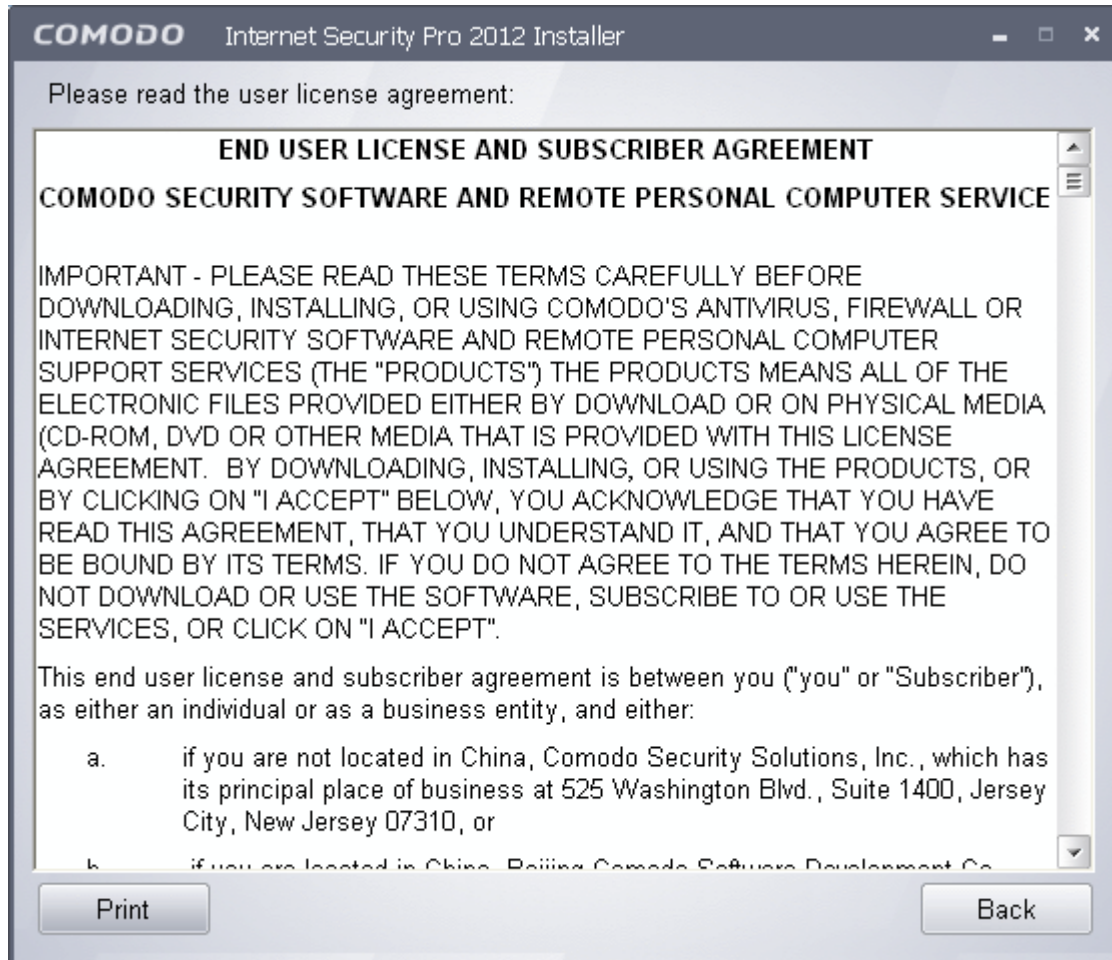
COMODO Internet Security Pro 2012 Installer

Please read the user license agreement:

END USER LICENSE AND SUBSCRIBER AGREEMENT

COMODO SECURITY SOFTWARE AND REMOTE PERSONAL COMPUTER SERVICE

IMPORTANT - PLEASE READ THESE TERMS CAREFULLY BEFORE DOWNLOADING, INSTALLING, OR USING COMODO'S ANTIVIRUS, FIREWALL OR INTERNET SECURITY SOFTWARE AND REMOTE PERSONAL COMPUTER SUPPORT SERVICES (THE "PRODUCTS") THE PRODUCTS MEANS ALL OF THE ELECTRONIC FILES PROVIDED EITHER BY DOWNLOAD OR ON PHYSICAL MEDIA (CD-ROM, DVD OR OTHER MEDIA THAT IS PROVIDED WITH THIS LICENSE AGREEMENT. BY DOWNLOADING, INSTALLING, OR USING THE PRODUCTS, OR BY CLICKING ON "I ACCEPT" BELOW, YOU ACKNOWLEDGE THAT YOU HAVE READ THIS AGREEMENT, THAT YOU UNDERSTAND IT, AND THAT YOU AGREE TO BE BOUND BY ITS TERMS. IF YOU DO NOT AGREE TO THE TERMS HEREIN, DO NOT DOWNLOAD OR USE THE SOFTWARE, SUBSCRIBE TO OR USE THE SERVICES, OR CLICK ON "I ACCEPT".

This end user license and subscriber agreement is between you ("you" or "Subscriber"), as either an individual or as a business entity, and either:

a. if you are not located in China, Comodo Security Solutions, Inc., which has its principal place of business at 525 Washington Blvd., Suite 1400, Jersey City, New Jersey 07310, or

b. if you are located in China, Beijing Comodo Software Development Co. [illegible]

Print

Back